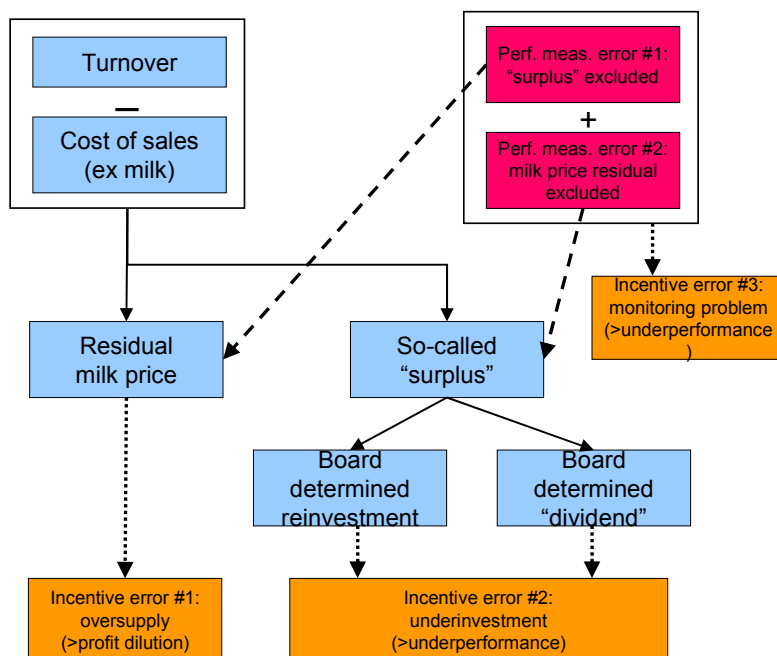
Turnover

–

Cost of sales (ex milk)

Perf. meas. error #1: “surplus” excluded

+

Perf. meas. error #2: milk price residual excluded

Incentive error #3: monitoring problem (>underperformance )

Residual milk price

So-called “surplus”

Board determined reinvestment

Board determined “dividend”

Incentive error #1: oversupply (>profit dilution)

Incentive error #2: underinvestment (>underperformance)